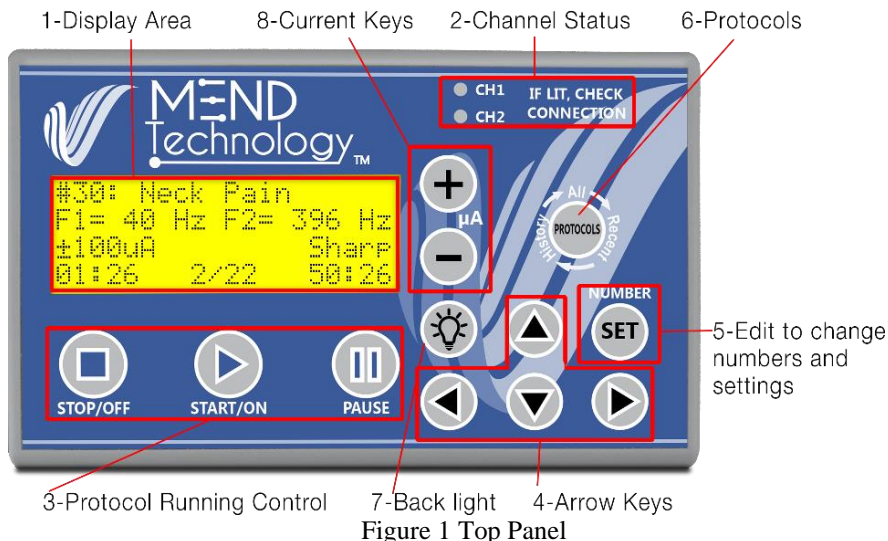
1-Display Area
8-Current Keys
2-Channel Status
6-Protocols

MEND Technology TM

CH1
CH2
IF LIT, CHECK CONNECTION

#30: Neck Pain
F1= 40 Hz F2= 396 Hz
±100uA Sharp
01:26 2/22 50:26

+
μA
−

All
History
Recent
PROTOCOLS

NUMBER
SET

5-Edit to change numbers and settings

STOP/OFF
START/ON
PAUSE

3-Protocol Running Control
7-Back light
4-Arrow Keys

Figure 1 Top Panel